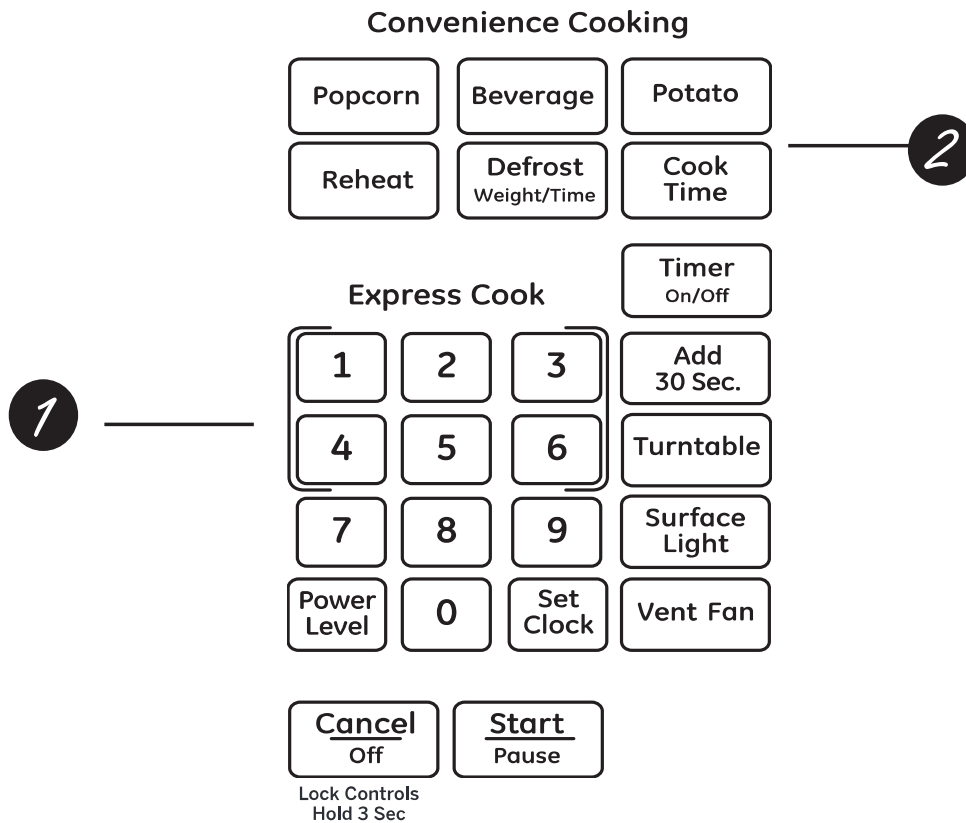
Convenience Cooking

Popcorn

Beverage

Potato

2

Reheat

Defrost
Weight/Time

Cook
Time

Timer
On/Off

Express Cook

1

1

2

3

Add
30 Sec.

4

5

6

Turntable

7

8

9

Surface
Light

Power
Level

0

Set
Clock

Vent Fan

Cancel
Off

Start
Pause

Lock Controls
Hold 3 Sec